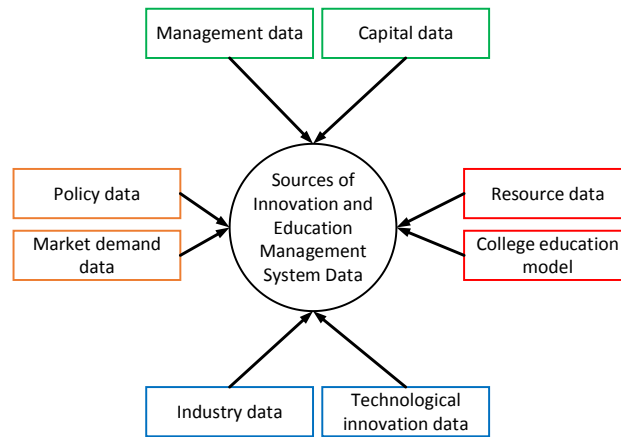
Management data

Capital data

Policy data

Market demand data

Sources of Innovation and Education Management System Data

Resource data

College education model

Industry data

Technological innovation data